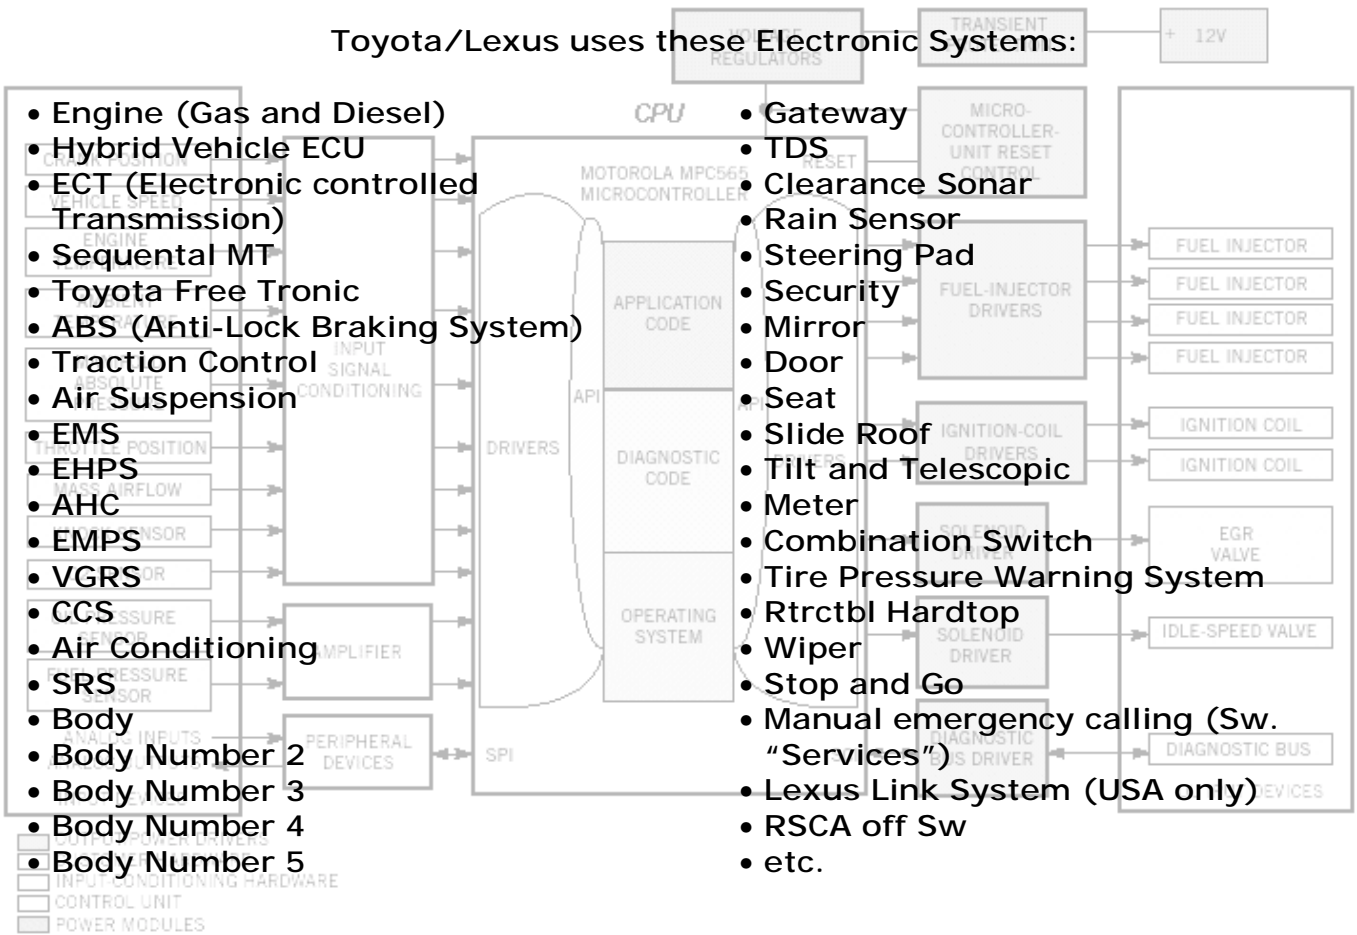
Toyota/Lexus uses these Electronic Systems:

- Engine (Gas and Diesel)
- Hybrid Vehicle ECU
- ECT (Electronic controlled Transmission)
- Sequental MT
- Toyota Free Tronic
- ABS (Anti-Lock Braking System)
- Traction Control
- Air Suspension
- EMS
- EHPS
- AHC
- EMPS
- VGRS
- CCS
- Air Conditioning
- SRS
- Body
- Body Number 2
- Body Number 3
- Body Number 4
- Body Number 5

- Gateway
- TDS
- Clearance Sonar
- Rain Sensor
- Steering Pad
- Security
- Mirror
- Door
- Seat
- Slide Roof
- Tilt and Telescopic
- Meter
- Combination Switch
- Tire Pressure Warning System
- Rtrctbl Hardtop
- Wiper
- Stop and Go
- Manual emergency calling (Sw. "Services")
- Lexus Link System (USA only)
- RSCA off Sw
- etc.

VOLTAGE REGULATORS
TRANSIENT
+ 12V
CPU
MOTOROLA MPC565 MICROCONTROLLER
MICRO-CONTROLLER-UNIT RESET CONTROL
RESET
CRANK POSITION
VEHICLE SPEED
ENGINE TEMPERATURE
AMBIENT TEMPERATURE
INPUT SIGNAL CONDITIONING
ABSOLUTE PRESSURE
THROTTLE POSITION
MASS AIRFLOW
OXYGEN SENSOR
KNOCK SENSOR
OIL PRESSURE SENSOR
FUEL PRESSURE SENSOR
ANALOG INPUTS
AMPLIFIER
PERIPHERAL DEVICES
SPI
DRIVERS
API
APPLICATION CODE
DIAGNOSTIC CODE
OPERATING SYSTEM
FUEL-INJECTOR DRIVERS
FUEL INJECTOR
FUEL INJECTOR
FUEL INJECTOR
FUEL INJECTOR
IGNITION-COIL DRIVERS
IGNITION COIL
IGNITION COIL
SOLENOID DRIVER
EGR VALVE
SOLENOID DRIVER
IDLE-SPEED VALVE
DIAGNOSTIC BUS DRIVER
DIAGNOSTIC BUS
DEVICES
INPUT DEVICES
OUTPUT POWER DRIVERS
INPUT-CONDITIONING HARDWARE
CONTROL UNIT
POWER MODULES